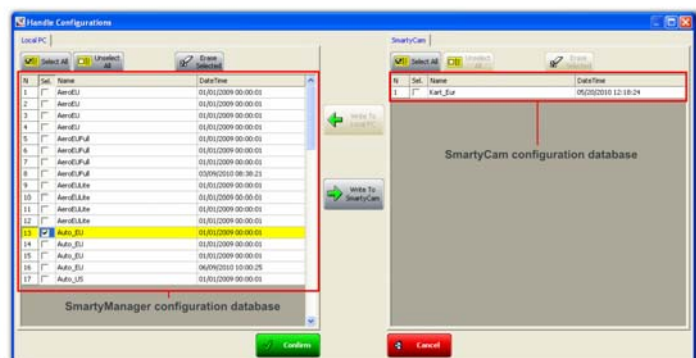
Handle Configurations

Local PC

Select All | Unselect All | Erase Selected

| N | Sel. | Name | DateTime |
|---|---|---|---|
| 1 | | AeroEU | 01/01/2009 00:00:01 |
| 2 | | AeroEU | 01/01/2009 00:00:01 |
| 3 | | AeroEU | 01/01/2009 00:00:01 |
| 4 | | AeroEU | 01/01/2009 00:00:01 |
| 5 | | AeroEUFull | 01/01/2009 00:00:01 |
| 6 | | AeroEUFull | 01/01/2009 00:00:01 |
| 7 | | AeroEUFull | 01/01/2009 00:00:01 |
| 8 | | AeroEUFull | 03/09/2010 08:38:21 |
| 9 | | AeroEULite | 01/01/2009 00:00:01 |
| 10 | | AeroEULite | 01/01/2009 00:00:01 |
| 11 | | AeroEULite | 01/01/2009 00:00:01 |
| 12 | | AeroEULite | 01/01/2009 00:00:01 |
| 13 | ✓ | Auto_EU | 01/01/2009 00:00:01 |
| 14 | | Auto_EU | 01/01/2009 00:00:01 |
| 15 | | Auto_EU | 01/01/2009 00:00:01 |
| 16 | | Auto_EU | 06/09/2010 10:00:25 |
| 17 | | Auto_US | 01/01/2009 00:00:01 |

SmartyManager configuration database

Write To Local PC

Write To SmartyCam

SmartyCam

Select All | Unselect All | Erase Selected

| N | Sel. | Name | DateTime |
|---|---|---|---|
| 1 | | Kart_Eur | 05/20/2010 12:18:24 |

SmartyCam configuration database

Confirm

Cancel